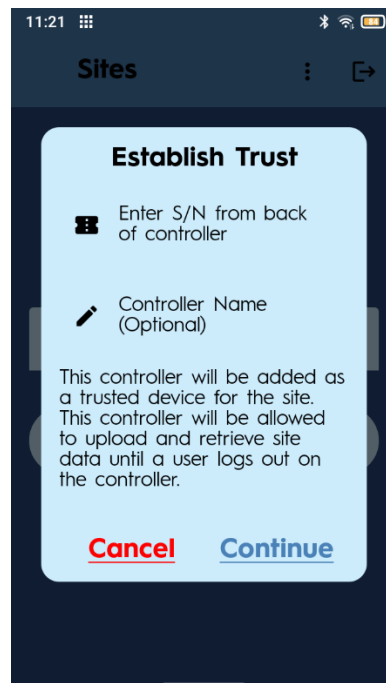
11:21

Sites

Establish Trust

Enter S/N from back of controller

Controller Name (Optional)

This controller will be added as a trusted device for the site. This controller will be allowed to upload and retrieve site data until a user logs out on the controller.

Cancel

Continue